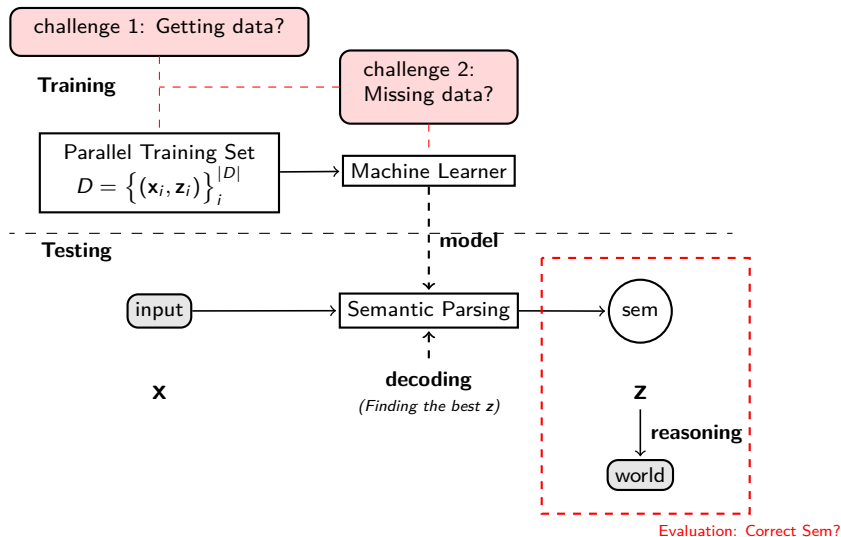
challenge 1: Getting data?

Training

challenge 2: Missing data?

Parallel Training Set
$D = \left\{(\mathbf{x}_i, \mathbf{z}_i)\right\}_i^{|D|}$

Machine Learner

model

Testing

input

Semantic Parsing

sem

decoding
(Finding the best z)

x

z

reasoning

world

Evaluation: Correct Sem?